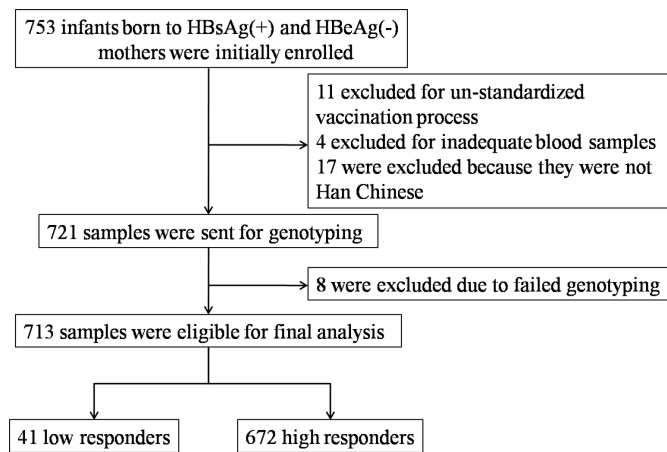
753 infants born to HBsAg(+) and HBeAg(-) mothers were initially enrolled

11 excluded for un-standardized vaccination process
4 excluded for inadequate blood samples
17 were excluded because they were not Han Chinese

721 samples were sent for genotyping

8 were excluded due to failed genotyping

713 samples were eligible for final analysis

41 low responders

672 high responders